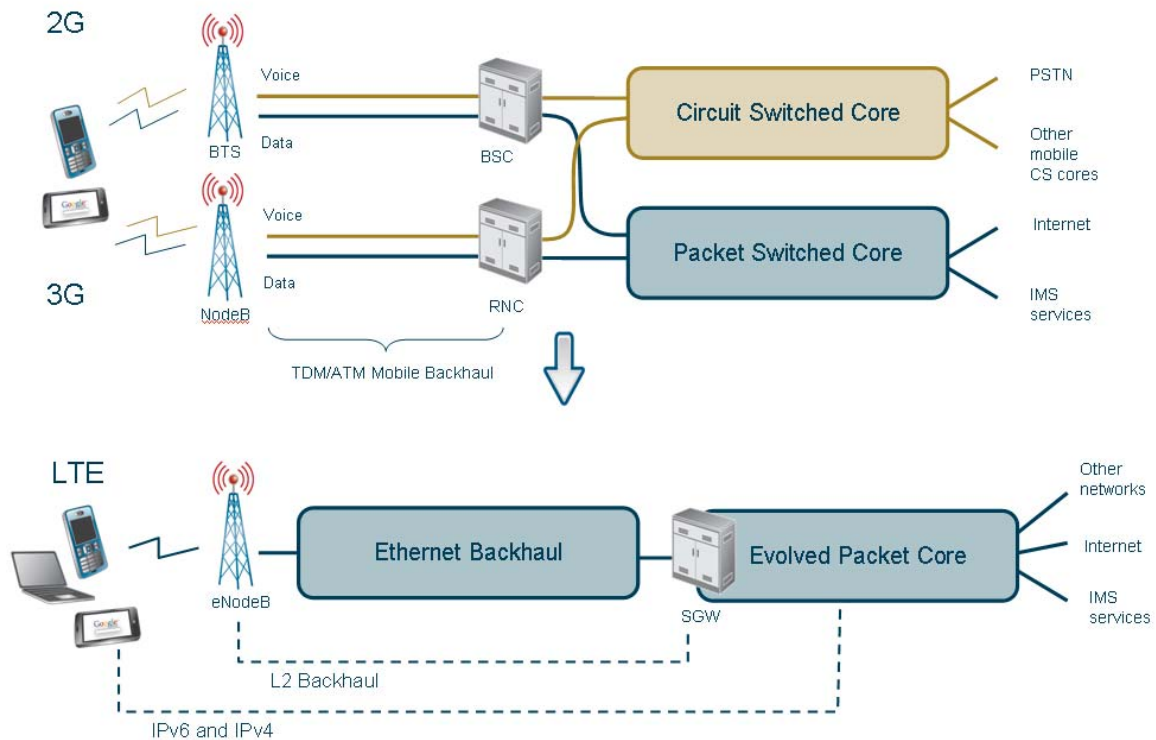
2G

Voice

Data

BTS

BSC

Circuit Switched Core

PSTN

Other mobile CS cores

Google

Voice

Data

3G

NodeB

RNC

Packet Switched Core

Internet

IMS services

TDM/ATM Mobile Backhaul

LTE

eNodeB

Ethernet Backhaul

SGW

Evolved Packet Core

Other networks

Internet

IMS services

Google

L2 Backhaul

IPv6 and IPv4